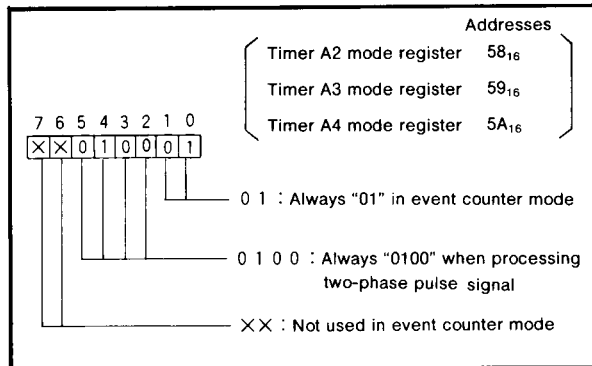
Addresses

Timer A2 mode register $58_{16}$

Timer A3 mode register $59_{16}$

Timer A4 mode register $5A_{16}$

7 6 5 4 3 2 1 0

× × 0 1 0 0 0 1

0 1 : Always "01" in event counter mode

0 1 0 0 : Always "0100" when processing two-phase pulse signal

×× : Not used in event counter mode